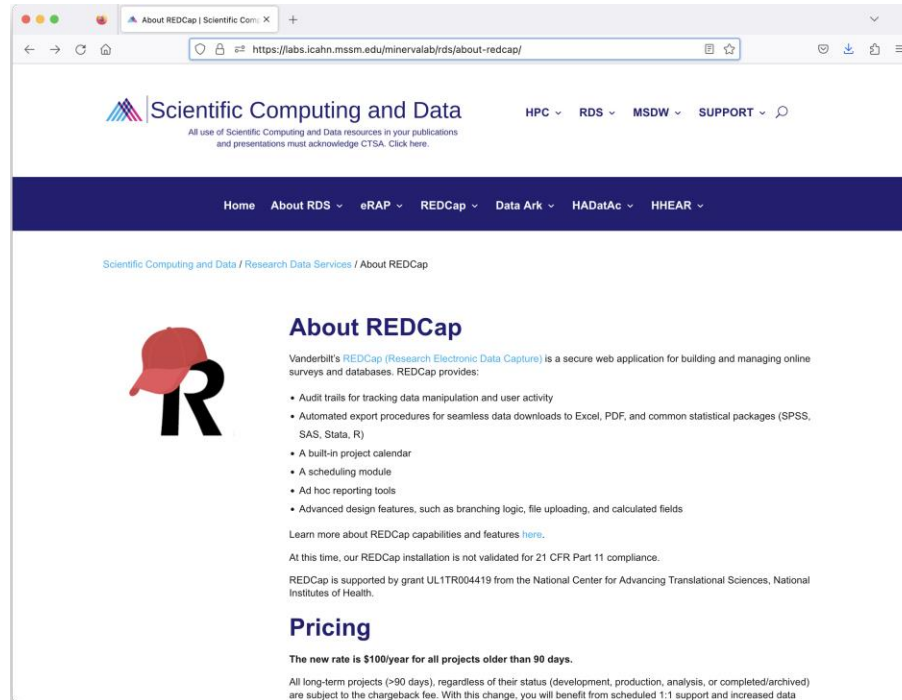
About REDCap | Scientific Com ×

https://labs.icahn.mssm.edu/minervalab/rds/about-redcap/

Scientific Computing and Data
All use of Scientific Computing and Data resources in your publications and presentations must acknowledge CTSA. Click here.

HPC RDS MSDW SUPPORT

Home About RDS eRAP REDCap Data Ark HADatAc HHEAR

Scientific Computing and Data / Research Data Services / About REDCap

About REDCap

Vanderbilt's REDCap (Research Electronic Data Capture) is a secure web application for building and managing online surveys and databases. REDCap provides:

- Audit trails for tracking data manipulation and user activity
- Automated export procedures for seamless data downloads to Excel, PDF, and common statistical packages (SPSS, SAS, Stata, R)
- A built-in project calendar
- A scheduling module
- Ad hoc reporting tools
- Advanced design features, such as branching logic, file uploading, and calculated fields

Learn more about REDCap capabilities and features here.

At this time, our REDCap installation is not validated for 21 CFR Part 11 compliance.

REDCap is supported by grant UL1TR004419 from the National Center for Advancing Translational Sciences, National Institutes of Health.

Pricing

The new rate is $100/year for all projects older than 90 days.

All long-term projects (>90 days), regardless of their status (development, production, analysis, or completed/archived) are subject to the chargeback fee. With this change, you will benefit from scheduled 1:1 support and increased data